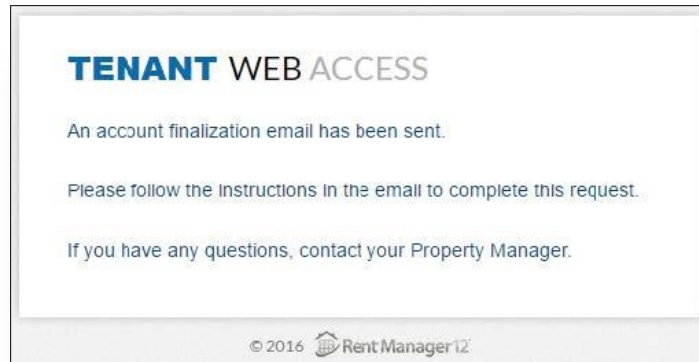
TENANT WEB ACCESS

An account finalization email has been sent.

Please follow the instructions in the email to complete this request.

If you have any questions, contact your Property Manager.

© 2016 Rent Manager 12